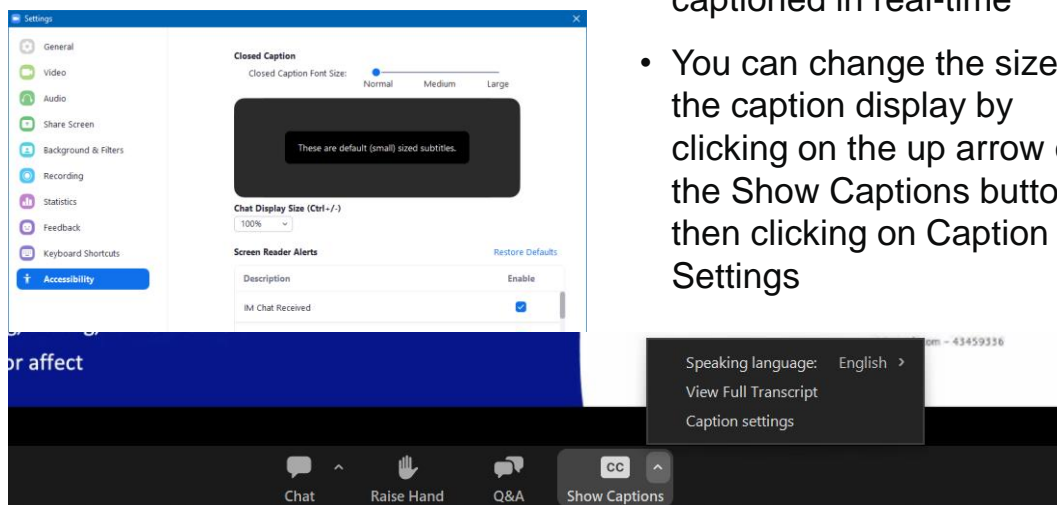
Settings

General
Video
Audio
Share Screen
Background & Filters
Recording
Statistics
Feedback
Keyboard Shortcuts
Accessibility

Closed Caption
Closed Caption Font Size:
Normal Medium Large

These are default (small) sized subtitles.

Chat Display Size (Ctrl+/-)
100%

Screen Reader Alerts
Restore Defaults

| Description | Enable |
|---|---|
| IM Chat Received | |

captioned in real-time

• You can change the size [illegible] the caption display by clicking on the up arrow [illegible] the Show Captions butto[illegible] then clicking on Caption Settings

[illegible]r affect

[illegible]om - 43459336

Speaking language: English >
View Full Transcript
Caption settings

Chat
Raise Hand
Q&A
CC
Show Captions